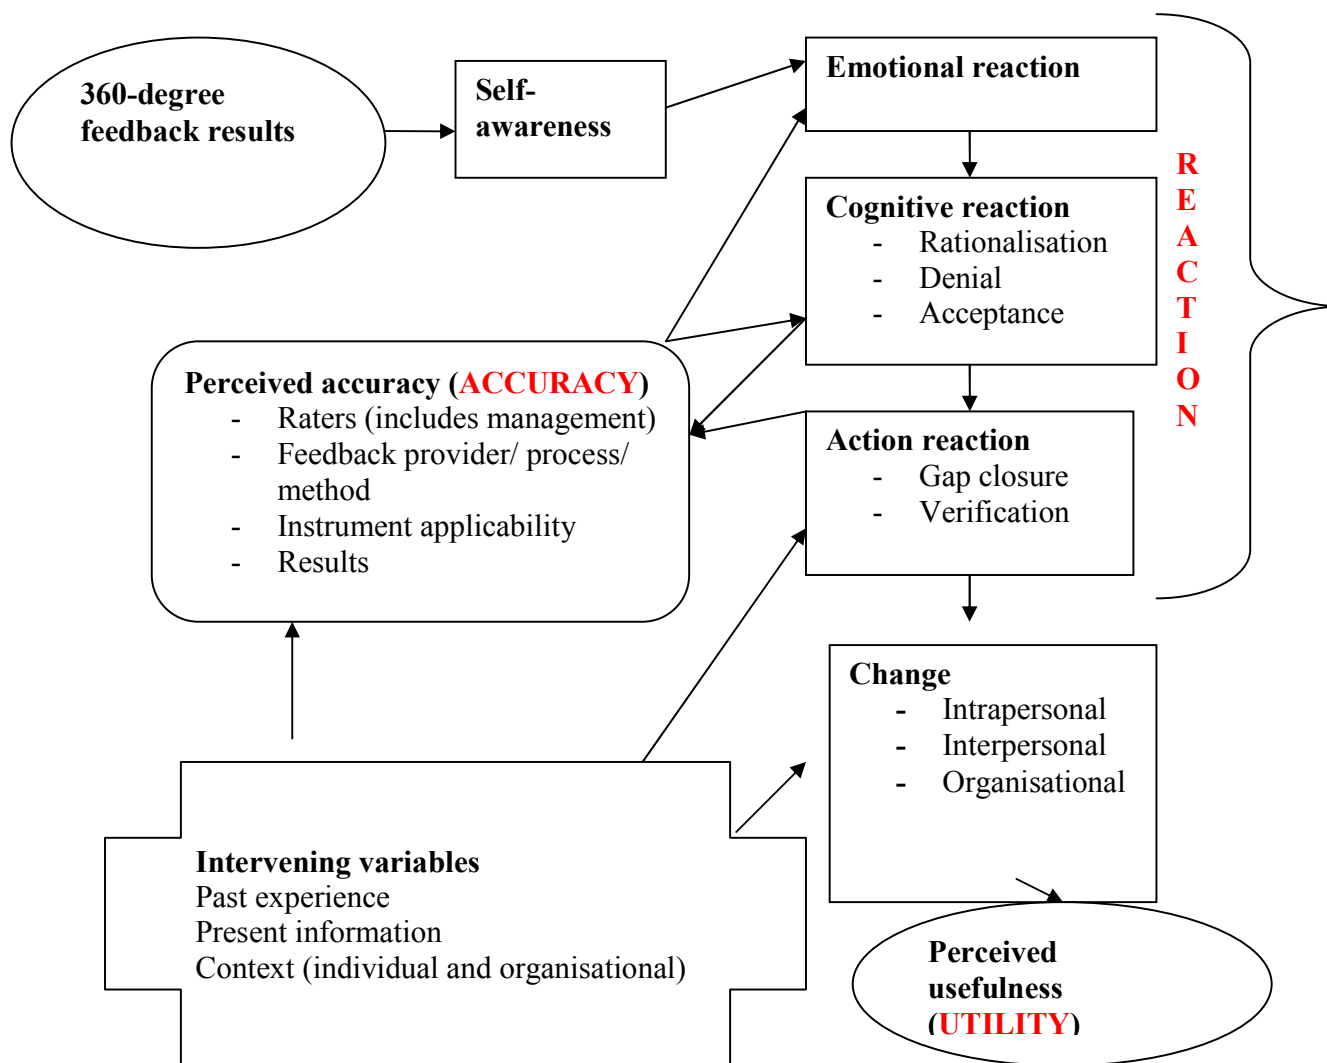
360-degree feedback results

Self-awareness

Emotional reaction

Cognitive reaction
- Rationalisation
- Denial
- Acceptance

R E A C T I O N

Perceived accuracy (ACCURACY)
- Raters (includes management)
- Feedback provider/ process/ method
- Instrument applicability
- Results

Action reaction
- Gap closure
- Verification

Change
- Intrapersonal
- Interpersonal
- Organisational

Intervening variables
Past experience
Present information
Context (individual and organisational)

Perceived usefulness (UTILITY)